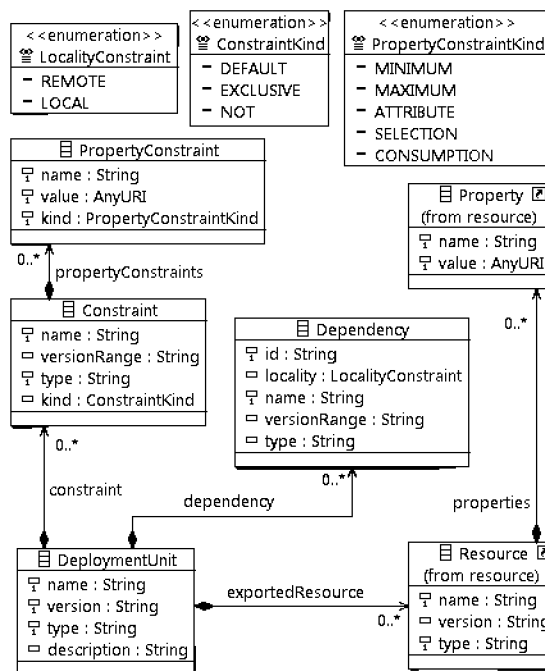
<<enumeration>>
LocalityConstraint
- REMOTE
- LOCAL

<<enumeration>>
ConstraintKind
- DEFAULT
- EXCLUSIVE
- NOT

<<enumeration>>
PropertyConstraintKind
- MINIMUM
- MAXIMUM
- ATTRIBUTE
- SELECTION
- CONSUMPTION

PropertyConstraint
name : String
value : AnyURI
kind : PropertyConstraintKind

0..*
propertyConstraints

Constraint
name : String
versionRange : String
type : String
kind : ConstraintKind

Property
(from resource)
name : String
value : AnyURI

0..*

Dependency
id : String
locality : LocalityConstraint
name : String
versionRange : String
type : String

0..*
constraint

0..*
dependency

properties

DeploymentUnit
name : String
version : String
type : String
description : String

exportedResource
0..*

Resource
(from resource)
name : String
version : String
type : String